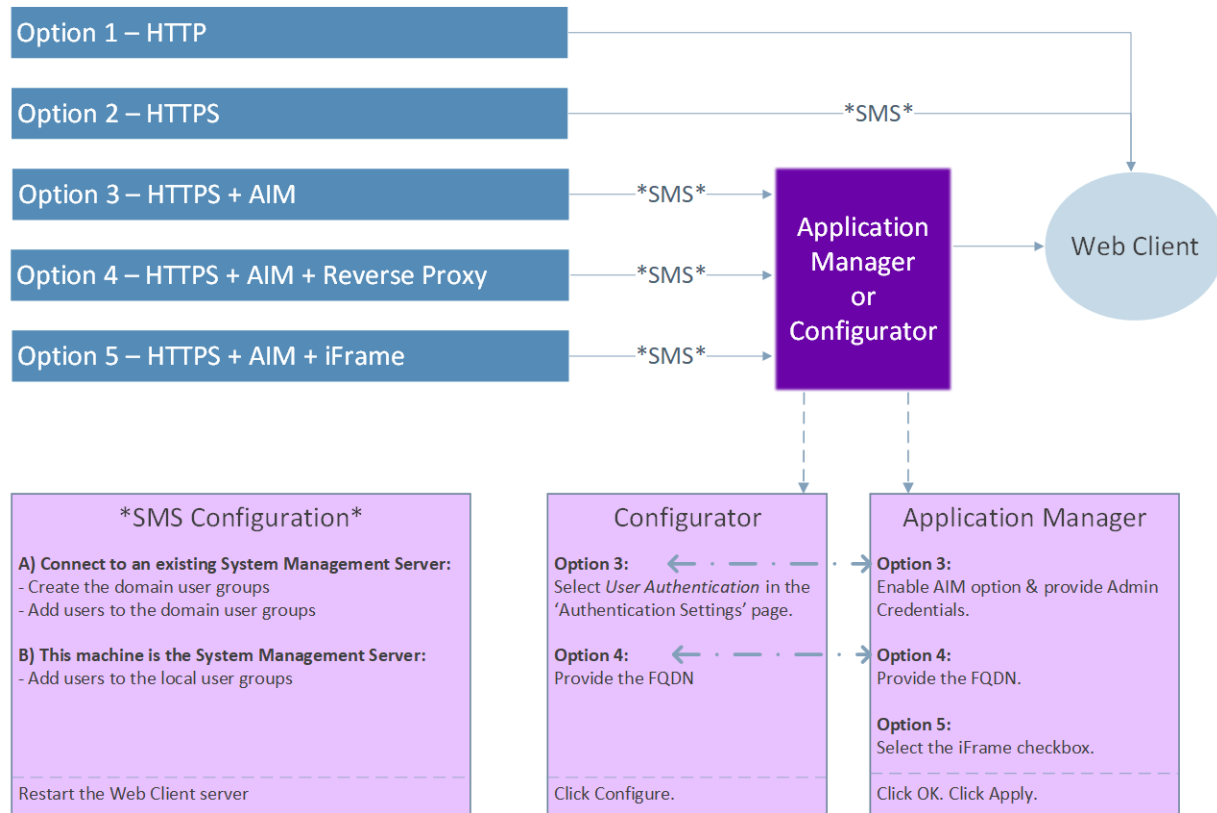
Option 1 – HTTP

Option 2 – HTTPS

*SMS*

Option 3 – HTTPS + AIM

*SMS*

Option 4 – HTTPS + AIM + Reverse Proxy

*SMS*

Option 5 – HTTPS + AIM + iFrame

*SMS*

Application Manager or Configurator

Web Client

*SMS Configuration*

**A) Connect to an existing System Management Server:**
- Create the domain user groups
- Add users to the domain user groups

**B) This machine is the System Management Server:**
- Add users to the local user groups

Restart the Web Client server

Configurator

**Option 3:**
Select *User Authentication* in the 'Authentication Settings' page.

**Option 4:**
Provide the FQDN

Click Configure.

Application Manager

**Option 3:**
Enable AIM option & provide Admin Credentials.

**Option 4:**
Provide the FQDN.

**Option 5:**
Select the iFrame checkbox.

Click OK. Click Apply.